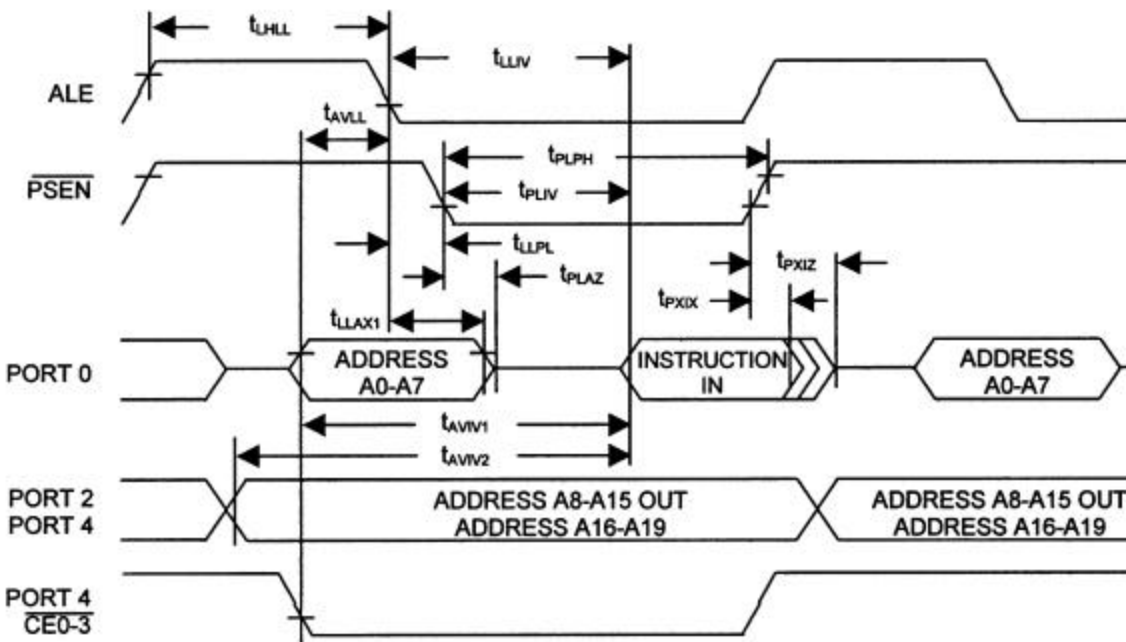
$t_{LHLL}$

$t_{LLIV}$

ALE

$t_{AVLL}$

$t_{PLPH}$

$\overline{PSEN}$

$t_{PLIV}$

$t_{LLPL}$

$t_{PLAZ}$

$t_{PXIZ}$

$t_{PXIX}$

$t_{LLAX1}$

PORT 0

ADDRESS A0-A7

INSTRUCTION IN

ADDRESS A0-A7

$t_{AVIV1}$

$t_{AVIV2}$

PORT 2
PORT 4

ADDRESS A8-A15 OUT
ADDRESS A16-A19

ADDRESS A8-A15 OUT
ADDRESS A16-A19

PORT 4
$\overline{CE0\text{-}3}$